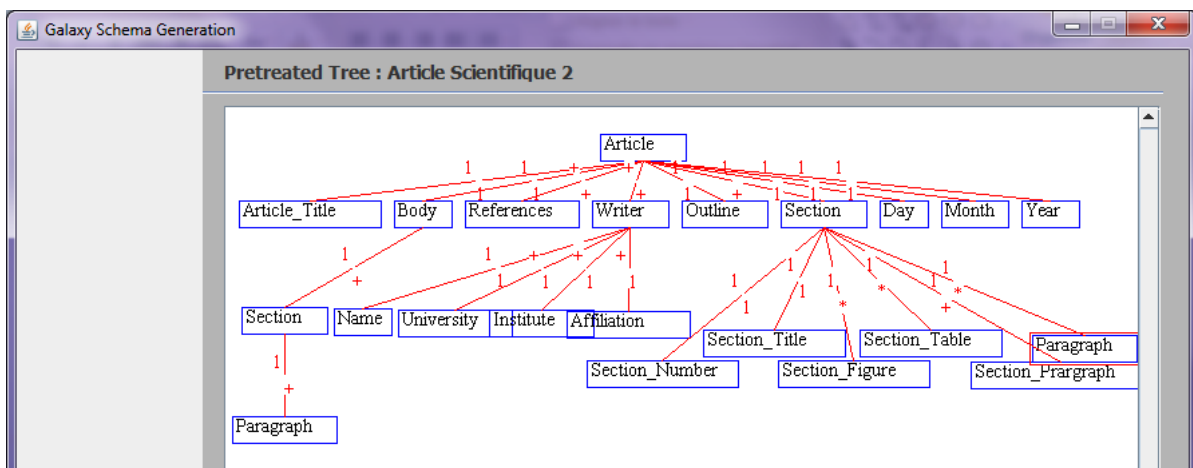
Galaxy Schema Generation

Pretreated Tree : Article Scientifique 2

Article

1 1 + 1 1 1 1 1

+ 1 1 + + 1 + 1 1 1

Article_Title Body References Writer Outline Section Day Month Year

1 + 1 + + + 1 1 1 1 1 1 1 1 1 1 * * * 1 + *

Section Name University Institute Affiliation Section_Title Section_Table Paragraph

Section_Number Section_Figure Section_Prargraph

1 +

Paragraph